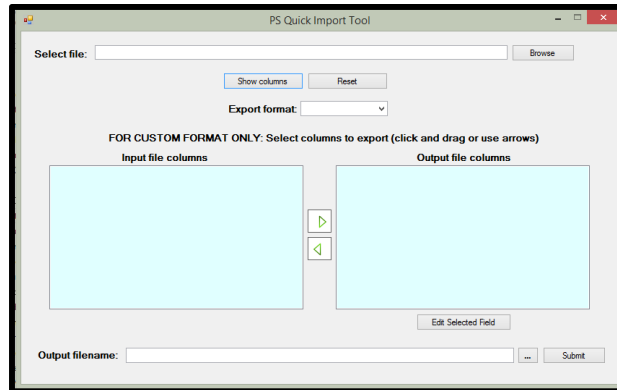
PS Quick Import Tool

Select file:

Browse

Show columns

Reset

Export format:

FOR CUSTOM FORMAT ONLY: Select columns to export (click and drag or use arrows)

Input file columns

Output file columns

Edit Selected Field

Output filename:

...

Submit